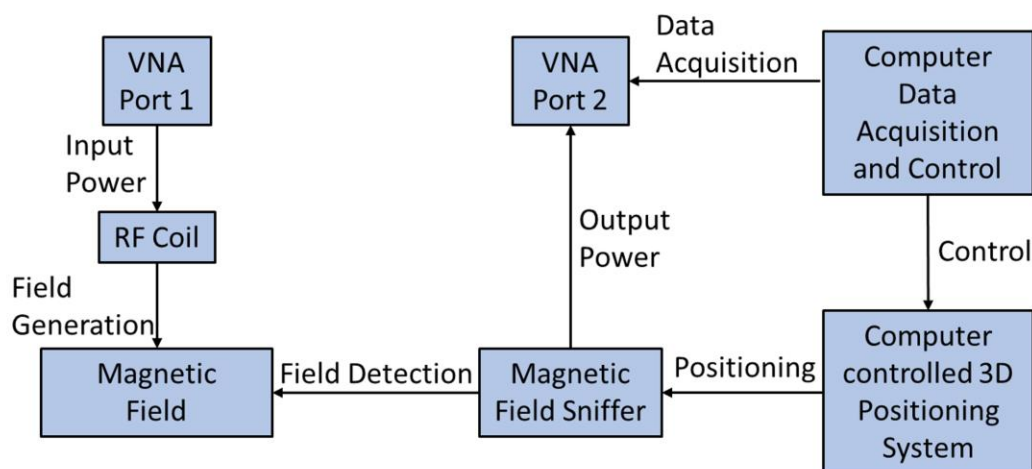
VNA Port 1

Input Power

RF Coil

Field Generation

Magnetic Field

Field Detection

Magnetic Field Sniffer

Output Power

VNA Port 2

Data Acquisition

Computer Data Acquisition and Control

Control

Positioning

Computer controlled 3D Positioning System